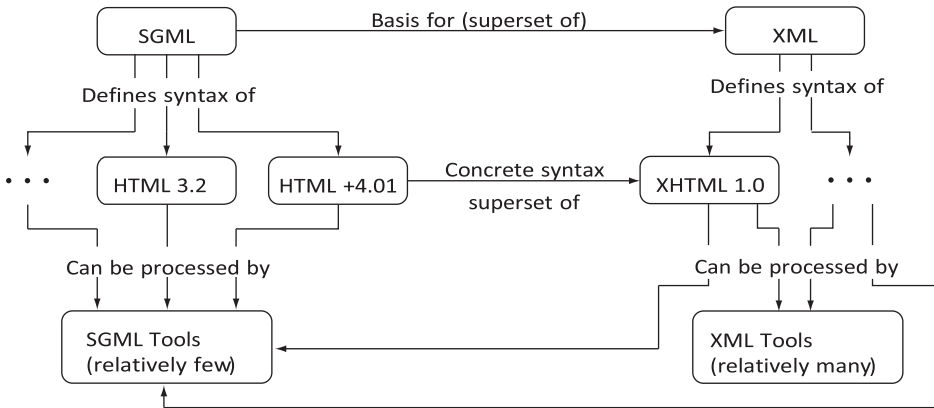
SGML

Basis for (superset of)

XML

Defines syntax of

Defines syntax of

• • •

HTML 3.2

HTML +4.01

Concrete syntax superset of

XHTML 1.0

• • •

Can be processed by

Can be processed by

SGML Tools (relatively few)

XML Tools (relatively many)